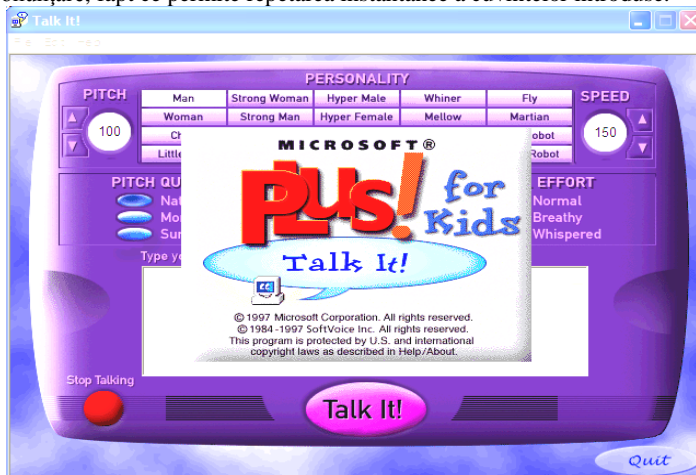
Talk It!

PERSONALITY

PITCH

100

| Man | Strong Woman | Hyper Male | Whiner | Fly |
|---|---|---|---|---|
| Woman | Strong Man | Hyper Female | Mellow | Martian |
| Ch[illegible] | | | | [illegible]obot |
| Little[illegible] | | | | Robot |

SPEED

150

PITCH QU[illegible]

Nat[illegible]

Mo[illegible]

Su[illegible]

EFFORT

Normal

Breathy

Whispered

Type yo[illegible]

MICROSOFT®

PLUS! for Kids

Talk It!

© 1997 Microsoft Corporation. All rights reserved.
© 1984-1997 SoftVoice Inc. All rights reserved.
This program is protected by U.S. and international copyright laws as described in Help/About.

Stop Talking

Talk It!

Quit